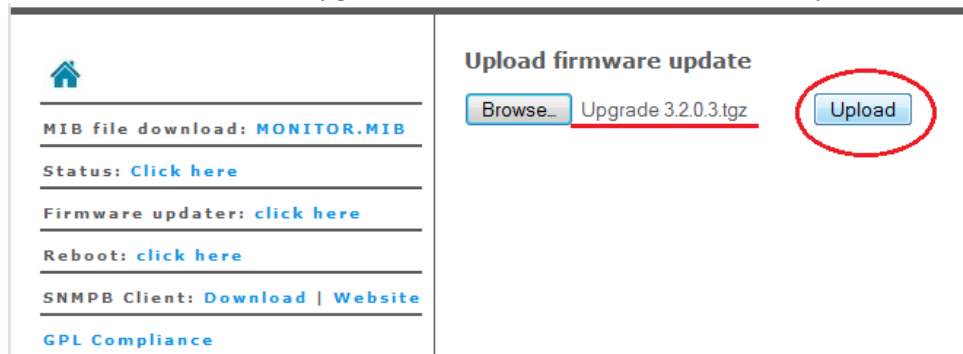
MIB file download: MONITOR.MIB

Status: Click here

Firmware updater: click here

Reboot: click here

SNMPB Client: Download | Website

GPL Compliance

Upload firmware update

Browse... Upgrade 3.2.0.3.tgz

Upload